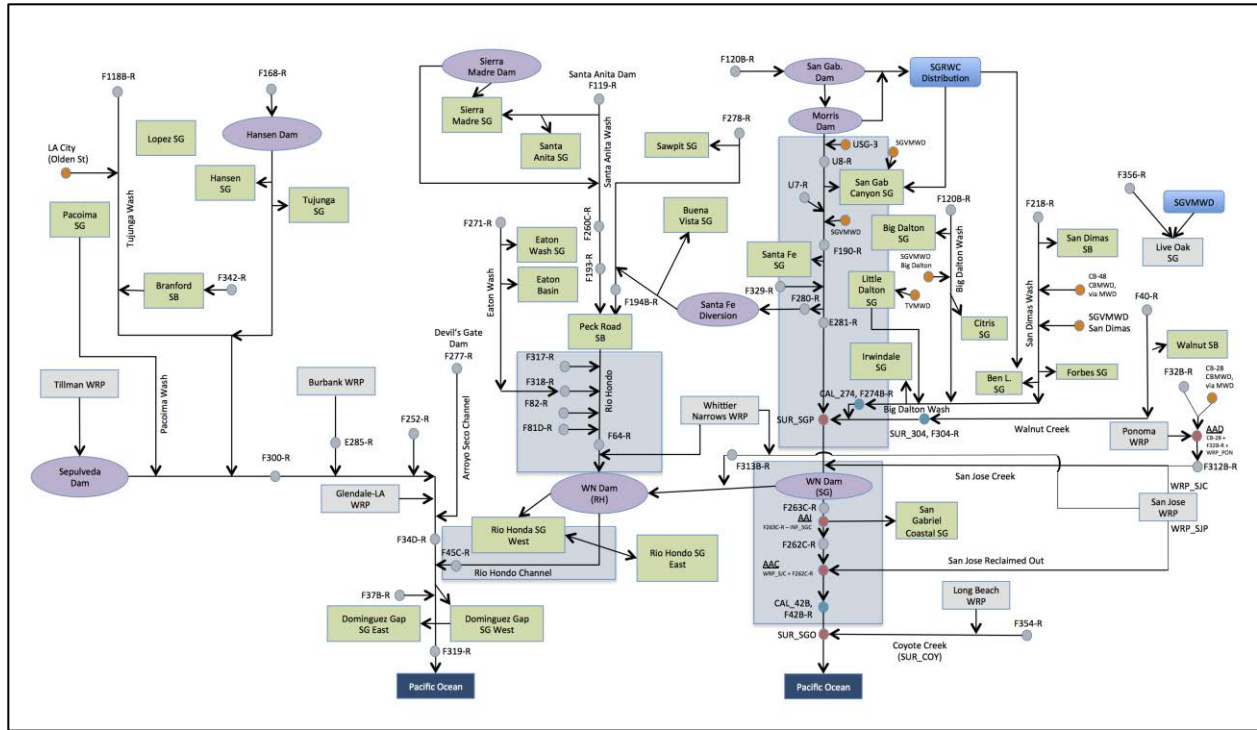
F118B-R

F168-R

Hansen Dam

LA City (Olden St)

Lopez SG

Hansen SG

Tujunga SG

Tujunga Wash

Pacoima SG

Branford SB

F342-R

Tillman WRP

Pacoima Wash

Burbank WRP

E285-R

F252-R

F300-R

Sepulveda Dam

Glendale-LA WRP

Devil's Gate Dam F277-R

Arroyo Seco Channel

F34D-R

F45C-R

Rio Hondo Channel

F37B-R

Dominguez Gap SG East

Dominguez Gap SG West

F319-R

Pacific Ocean

Sierra Madre Dam

Sierra Madre SG

Santa Anita Dam F119-R

Santa Anita SG

Santa Anita Wash

F27B-R

Sawpit SG

F271-R

F260C-R

Eaton Wash SG

Eaton Basin

Eaton Wash

F193-R

Buena Vista SG

F194B-R

Santa Fe Diversion

Peck Road SB

F317-R

F318-R

F82-R

F81D-R

Rio Hondo

F64-R

Whittier Narrows WRP

WN Dam (RH)

Rio Honda SG West

Rio Hondo SG East

F120B-R

San Gab. Dam

SGRWC Distribution

Morris Dam

USG-3

SGVMWD

U8-R

U7-R

San Gab Canyon SG

SGVMWD

F190-R

Santa Fe SG

F120B-R

Big Dalton SG

Big Dalton Wash

SGVMWD Big Dalton

F329-R

F280-R

Little Dalton SG

TVMWD

E281-R

Citris SG

Irwindale SG

CAL_274, F274B-R

Big Dalton Wash

SUR_SGP

SUR_304, F304-R

F313B-R

WN Dam (SG)

San Jose Creek

F263C-R

AAI

F263C-R – INF_SGC

San Gabriel Coastal SG

F262C-R

AAC

WRP_SJC + F262C-R

San Jose Reclaimed Out

CAL_42B, F42B-R

Long Beach WRP

F354-R

SUR_SGO

Coyote Creek (SUR_COY)

Pacific Ocean

F218-R

San Dimas SB

San Dimas Wash

CB-48 CBMWD, via MWD

SGVMWD San Dimas

Ben L. SG

Forbes SG

Walnut Creek

F356-R

SGVMWD

Live Oak SG

F40-R

Walnut SB

F32B-R

CB-28 CBMWD, via MWD

AAD

CB-28 + F32B-R + WRP_PON

Ponoma WRP

F312B-R

WRP_SJC

San Jose WRP

WRP_SJP